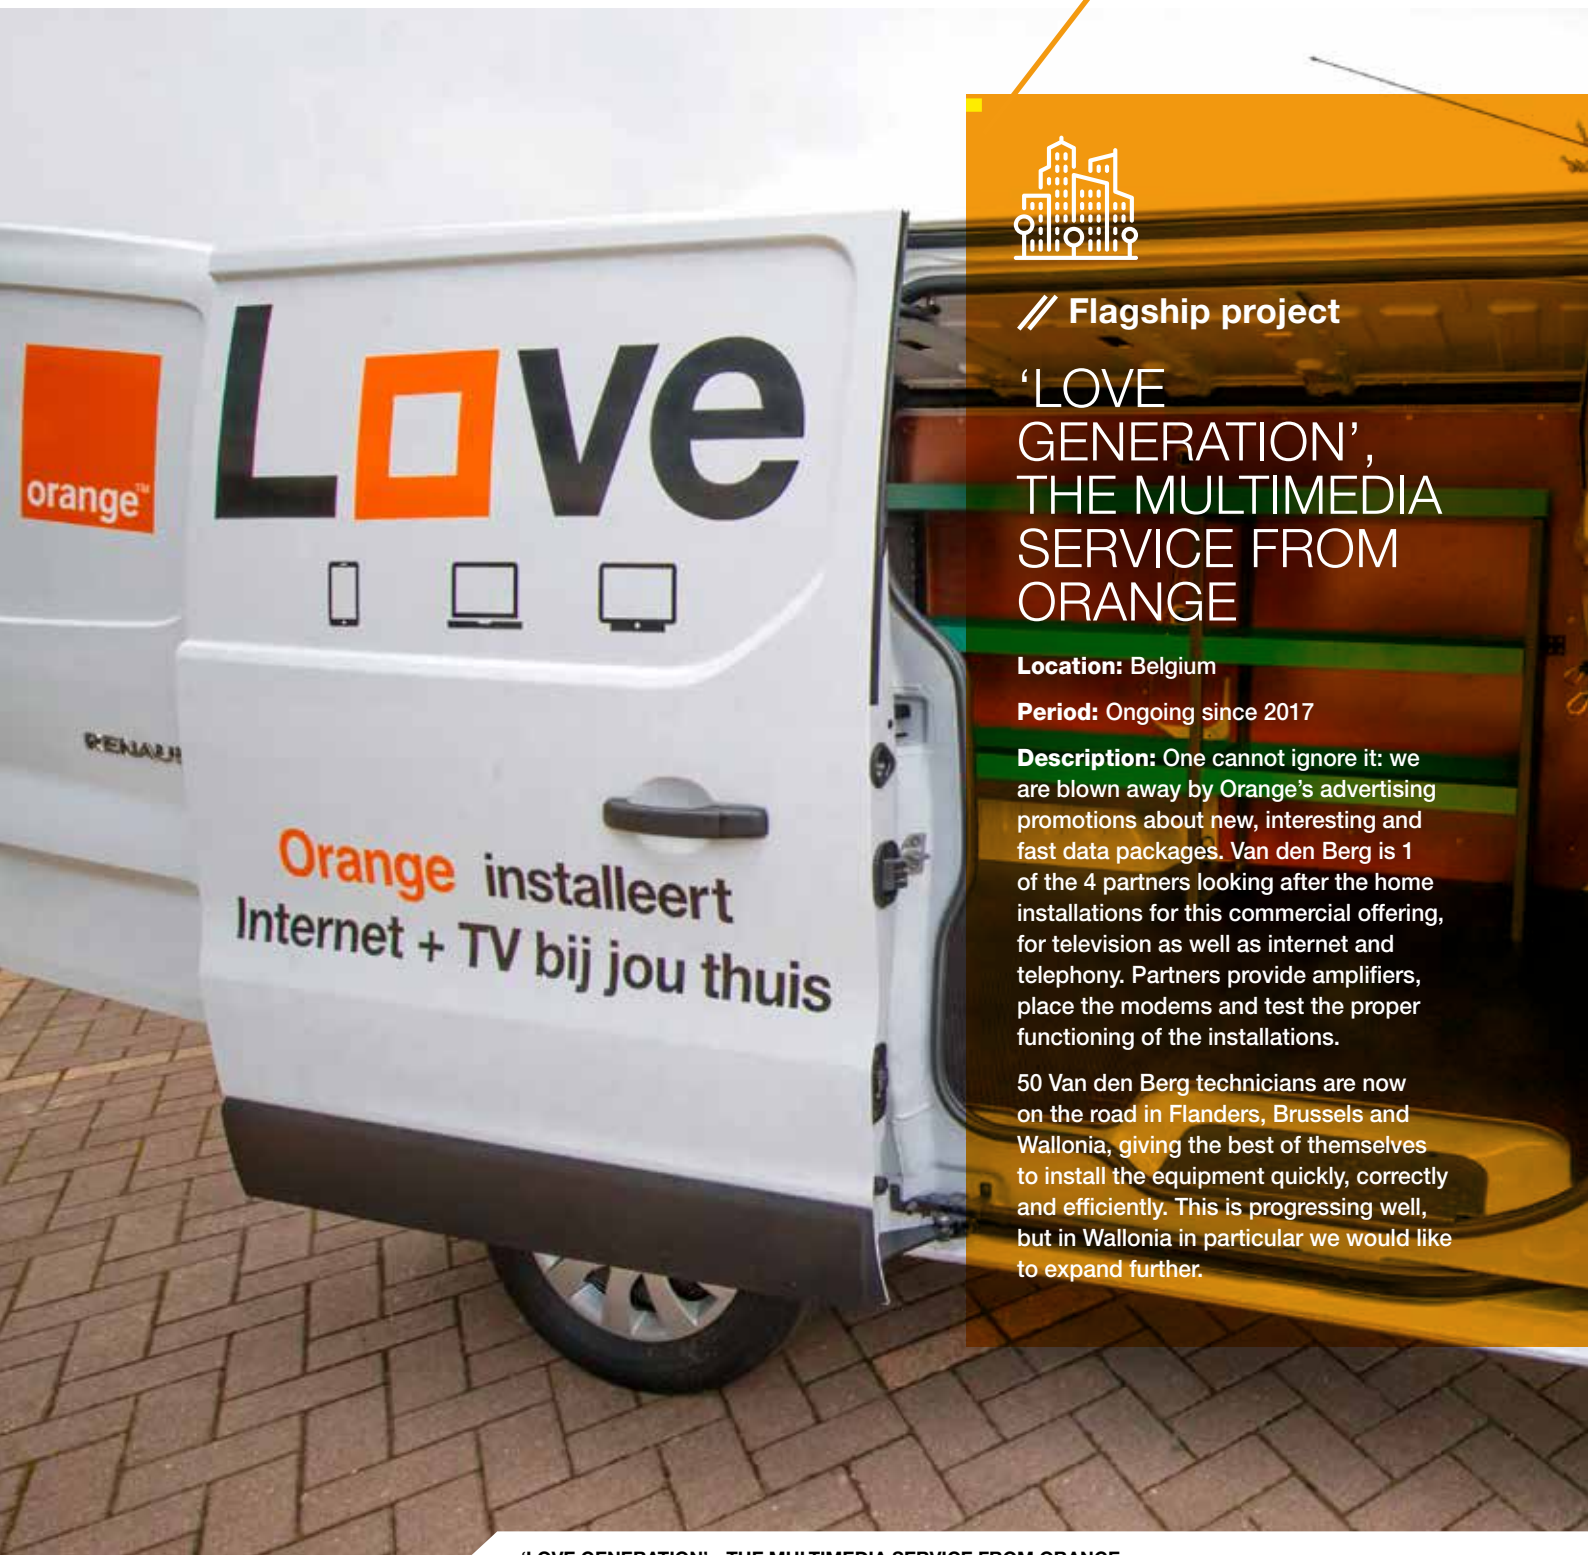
orange™

Love

RENAULT

Orange installeert Internet + TV bij jou thuis

// Flagship project

‘LOVE GENERATION’, THE MULTIMEDIA SERVICE FROM ORANGE

Location: Belgium

Period: Ongoing since 2017

Description: One cannot ignore it: we are blown away by Orange’s advertising promotions about new, interesting and fast data packages. Van den Berg is 1 of the 4 partners looking after the home installations for this commercial offering, for television as well as internet and telephony. Partners provide amplifiers, place the modems and test the proper functioning of the installations.

50 Van den Berg technicians are now on the road in Flanders, Brussels and Wallonia, giving the best of themselves to install the equipment quickly, correctly and efficiently. This is progressing well, but in Wallonia in particular we would like to expand further.

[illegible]